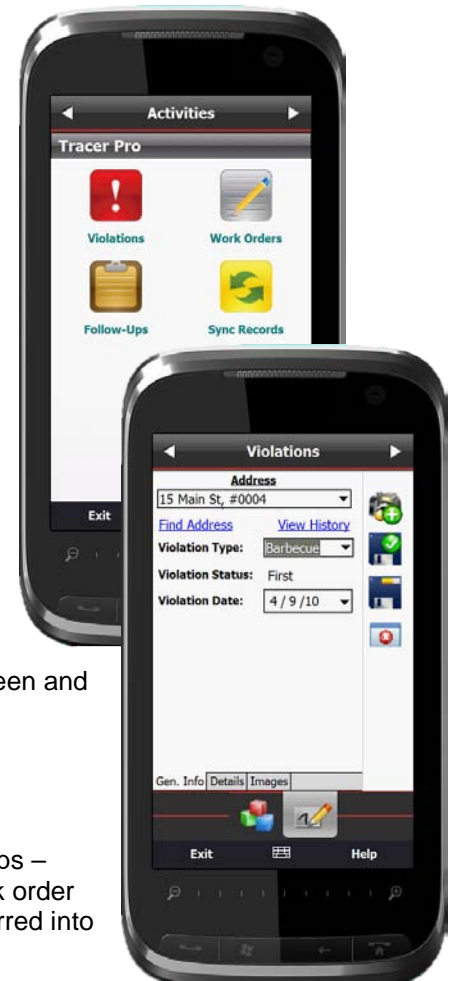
Activities

Tracer Pro

Violations

Work Orders

Follow-Ups

Sync Records

Exit

een and

os –
k order
rred into

Violations

Address

15 Main St, #0004

Find Address

View History

Violation Type: Barbecue

Violation Status: First

Violation Date: 4 / 9 /10

Gen. Info

Details

Images

Exit

Help